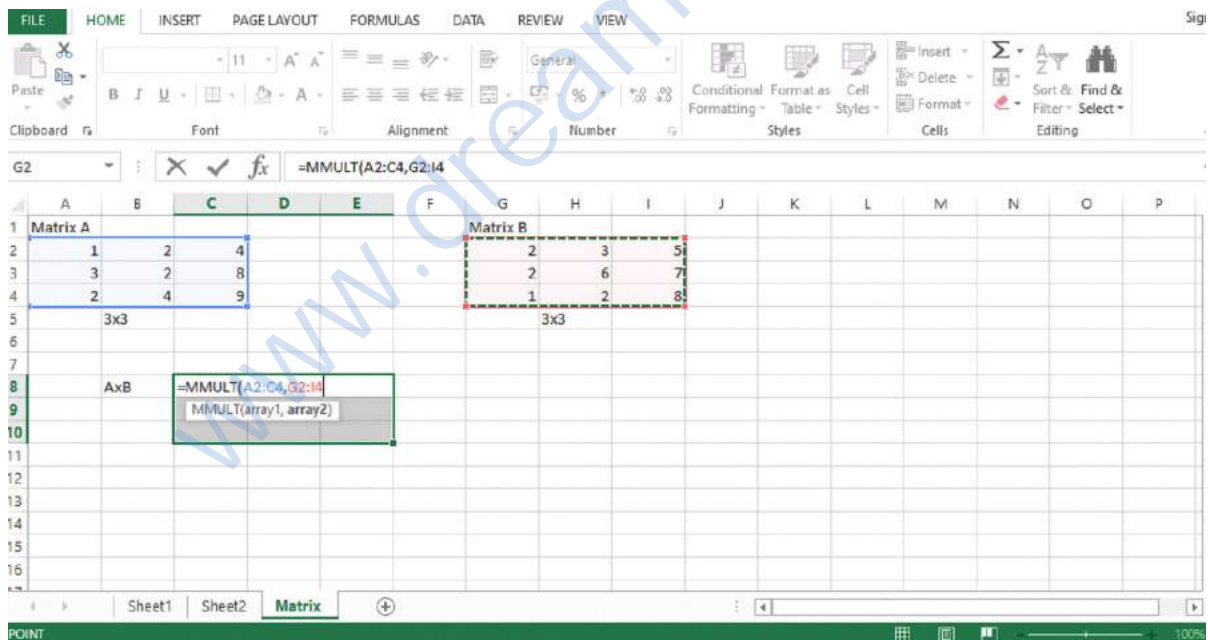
FILE HOME INSERT PAGE LAYOUT FORMULAS DATA REVIEW VIEW Sig

Paste
Clipboard

11 A A
B I U
Font

Alignment

General
% ,
Number

Conditional Formatting
Format as Table
Cell Styles
Styles

Insert
Delete
Format
Cells

Sort & Filter
Find & Select
Editing

G2 =MMULT(A2:C4,G2:I4)

| | A | B | C | D | E | F | G | H | I | J | K | L | M | N | O | P |
|---|---|---|---|---|---|---|---|---|---|---|---|---|---|---|---|---|
| 1 | Matrix A | | | | | | Matrix B | | | | | | | | | |
| 2 | 1 | 2 | 4 | | | | 2 | 3 | 5 | | | | | | | |
| 3 | 3 | 2 | 8 | | | | 2 | 6 | 7 | | | | | | | |
| 4 | 2 | 4 | 9 | | | | 1 | 2 | 8 | | | | | | | |
| 5 | | 3x3 | | | | | | 3x3 | | | | | | | | |
| 6 | | | | | | | | | | | | | | | | |
| 7 | | | | | | | | | | | | | | | | |
| 8 | | AxB | =MMULT(A2:C4,G2:I4 | | | | | | | | | | | | | |
| 9 | | | MMULT(array1, array2) | | | | | | | | | | | | | |
| 10 | | | | | | | | | | | | | | | | |
| 11 | | | | | | | | | | | | | | | | |
| 12 | | | | | | | | | | | | | | | | |
| 13 | | | | | | | | | | | | | | | | |
| 14 | | | | | | | | | | | | | | | | |
| 15 | | | | | | | | | | | | | | | | |
| 16 | | | | | | | | | | | | | | | | |

Sheet1 Sheet2 Matrix

POINT 100%

www.dream